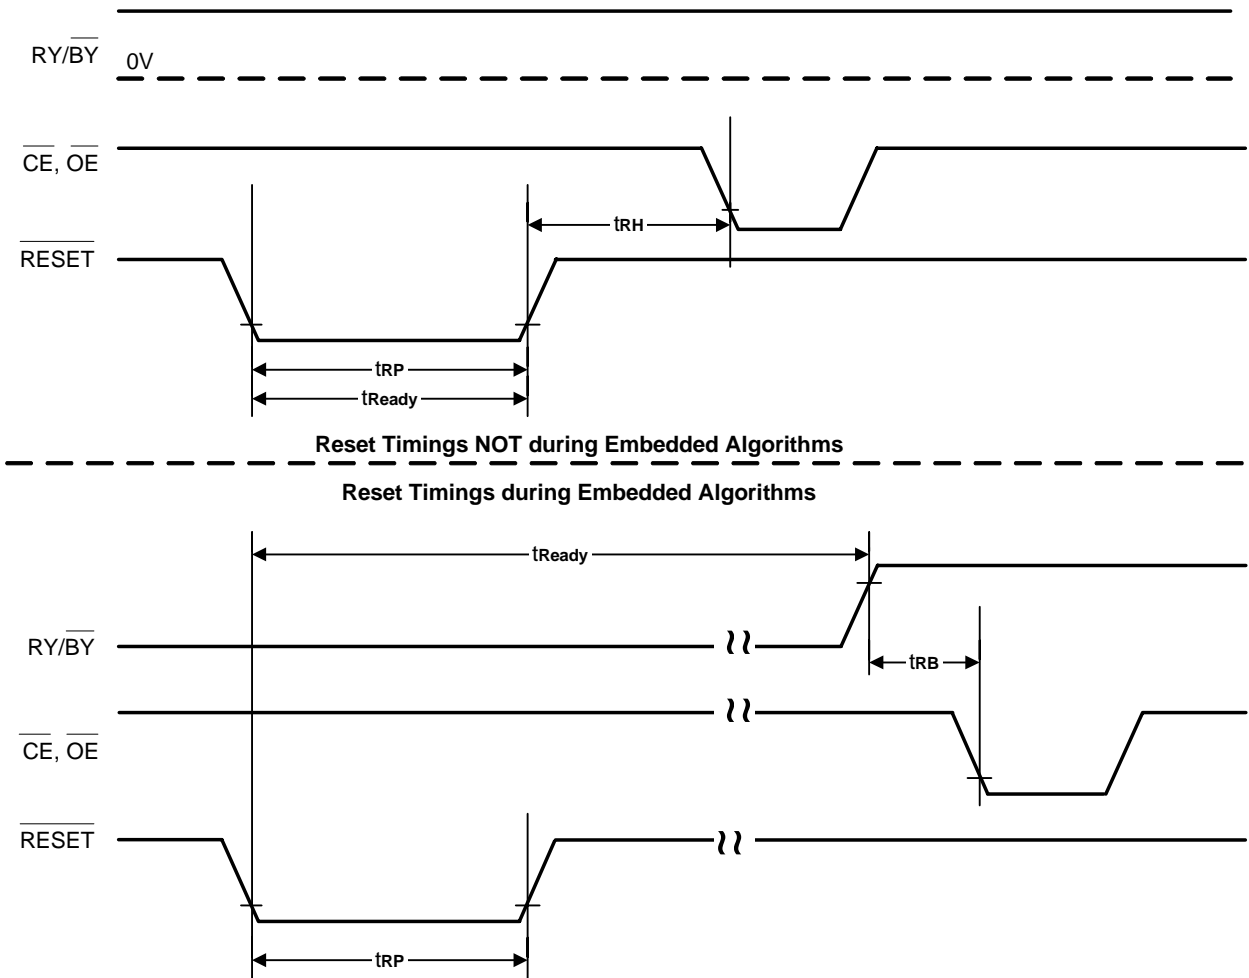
RY/$\overline{BY}$

0V

$\overline{CE}$, $\overline{OE}$

tRH

$\overline{RESET}$

tRP

tReady

Reset Timings NOT during Embedded Algorithms

Reset Timings during Embedded Algorithms

tReady

RY/$\overline{BY}$

tRB

$\overline{CE}$, $\overline{OE}$

$\overline{RESET}$

tRP